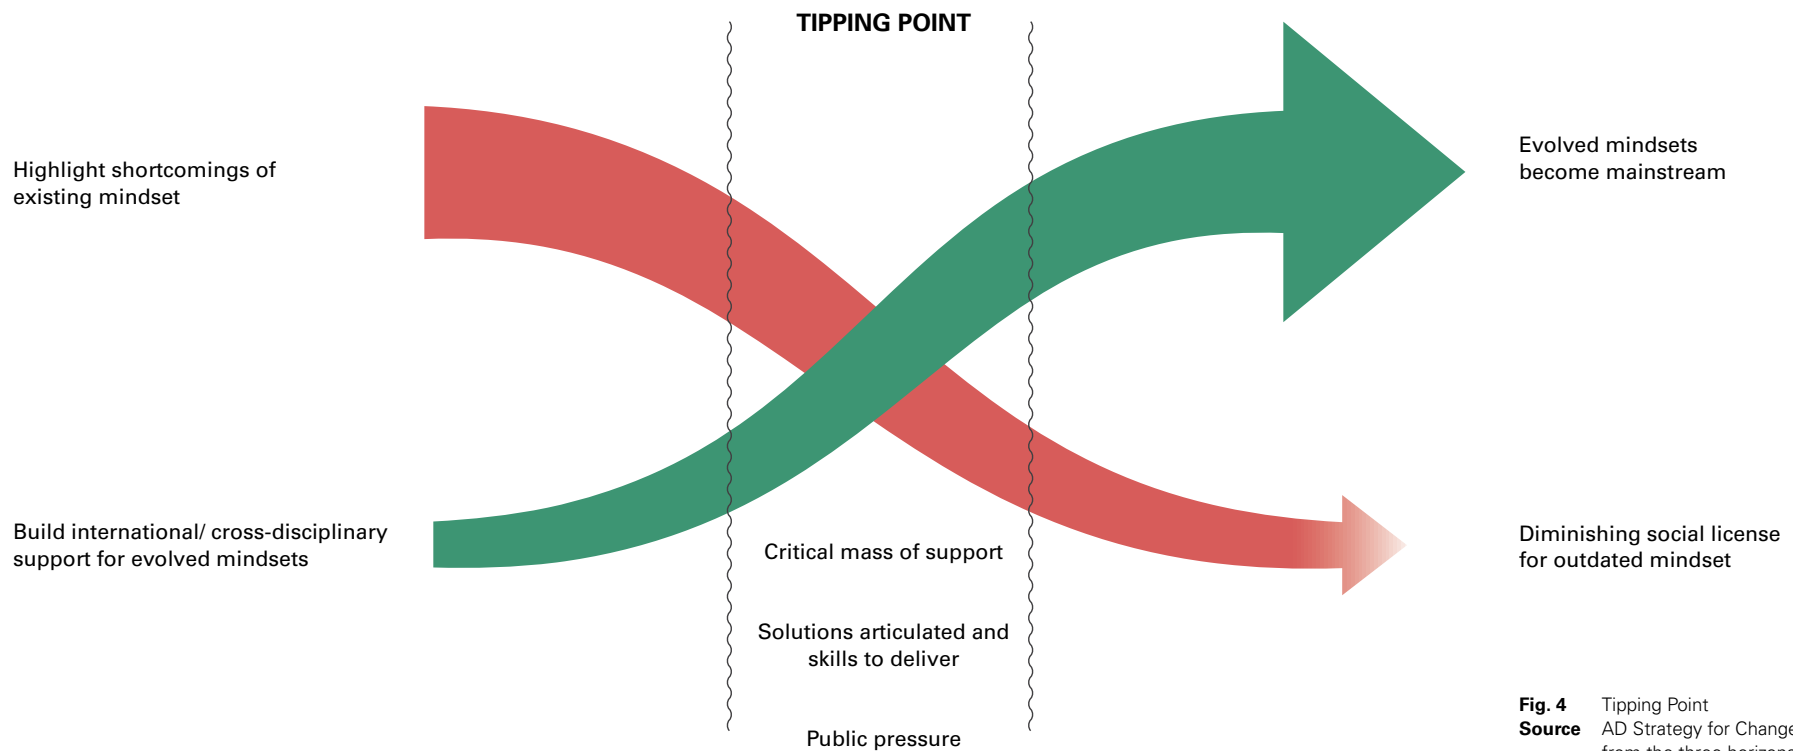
TIPPING POINT

Highlight shortcomings of existing mindset

Evolved mindsets become mainstream

Build international/ cross-disciplinary support for evolved mindsets

Critical mass of support

Diminishing social license for outdated mindset

Solutions articulated and skills to deliver

Public pressure

**Fig. 4** Tipping Point
**Source** AD Strategy for Change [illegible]